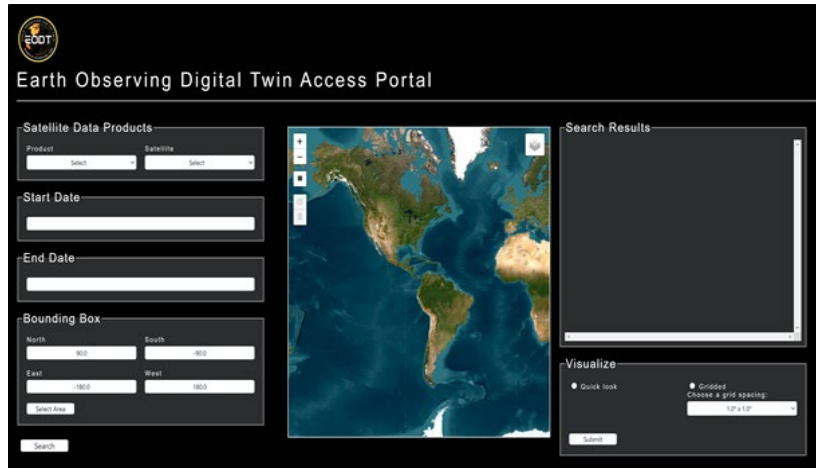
EODT

Earth Observing Digital Twin Access Portal

Satellite Data Products

Product
Select

Satellite
Select

Start Date

End Date

Bounding Box

North
90.0

South
-90.0

East
-180.0

West
180.0

Select Area

Search

+
−

Search Results

Visualize

Quick look

Gridded
Choose a grid spacing:
1.0° x 1.0°

Submit